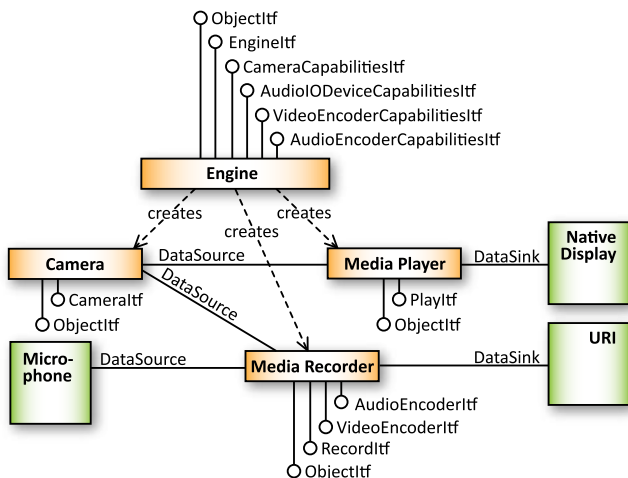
ObjectItf
EngineItf
CameraCapabilitiesItf
AudioIODeviceCapabilitiesItf
VideoEncoderCapabilitiesItf
AudioEncoderCapabilitiesItf

Engine

creates
creates
creates

Camera
DataSource
Media Player
DataSink
Native Display

CameraItf
ObjectItf
DataSource
PlayItf
ObjectItf

Microphone
DataSource
Media Recorder
DataSink
URI

AudioEncoderItf
VideoEncoderItf
RecordItf
ObjectItf